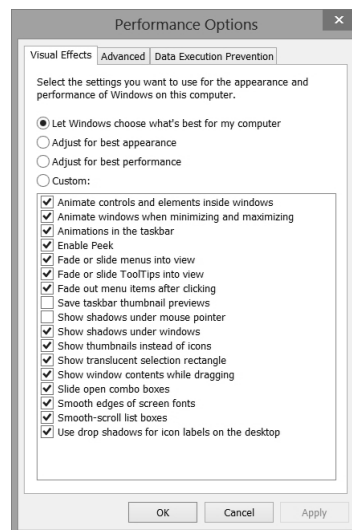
Performance Options

Visual Effects | Advanced | Data Execution Prevention

Select the settings you want to use for the appearance and performance of Windows on this computer.

Let Windows choose what's best for my computer
Adjust for best appearance
Adjust for best performance
Custom:

Animate controls and elements inside windows
Animate windows when minimizing and maximizing
Animations in the taskbar
Enable Peek
Fade or slide menus into view
Fade or slide ToolTips into view
Fade out menu items after clicking
Save taskbar thumbnail previews
Show shadows under mouse pointer
Show shadows under windows
Show thumbnails instead of icons
Show translucent selection rectangle
Show window contents while dragging
Slide open combo boxes
Smooth edges of screen fonts
Smooth-scroll list boxes
Use drop shadows for icon labels on the desktop

OK | Cancel | Apply